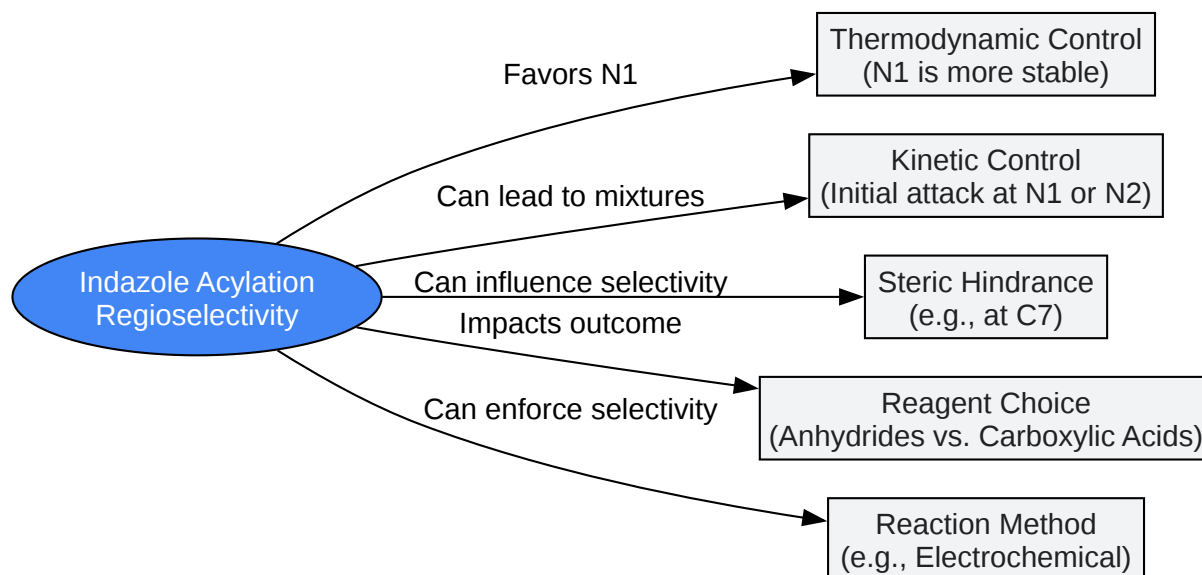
Indazole Acylation Regioselectivity

Favors N1

Thermodynamic Control
(N1 is more stable)

Can lead to mixtures

Kinetic Control
(Initial attack at N1 or N2)

Can influence selectivity

Steric Hindrance
(e.g., at C7)

Impacts outcome

Reagent Choice
(Anhydrides vs. Carboxylic Acids)

Can enforce selectivity

Reaction Method
(e.g., Electrochemical)